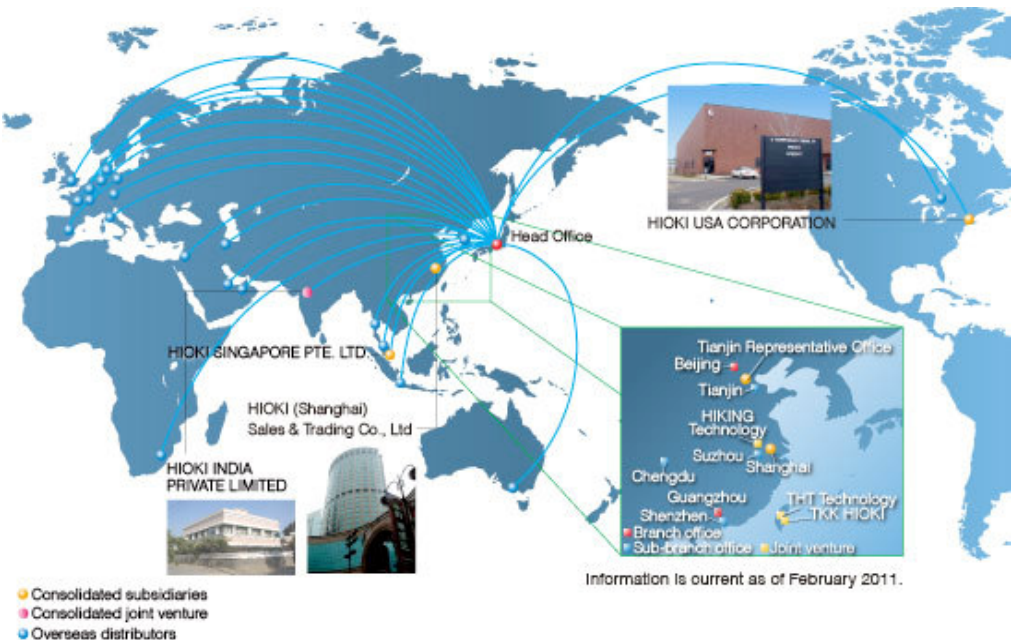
Head Office

HIOKI USA CORPORATION

HIOKI SINGAPORE PTE. LTD.

HIOKI (Shanghai) Sales & Trading Co., Ltd

HIOKI INDIA PRIVATE LIMITED

Tianjin Representative Office
Beijing
Tianjin
HIKING Technology
Suzhou
Shanghai
Chengdu
Guangzhou
Shenzhen
THT Technology
TKK HIOKI
Branch office
Sub-branch office
Joint venture

Information is current as of February 2011.

Consolidated subsidiaries
Consolidated joint venture
Overseas distributors